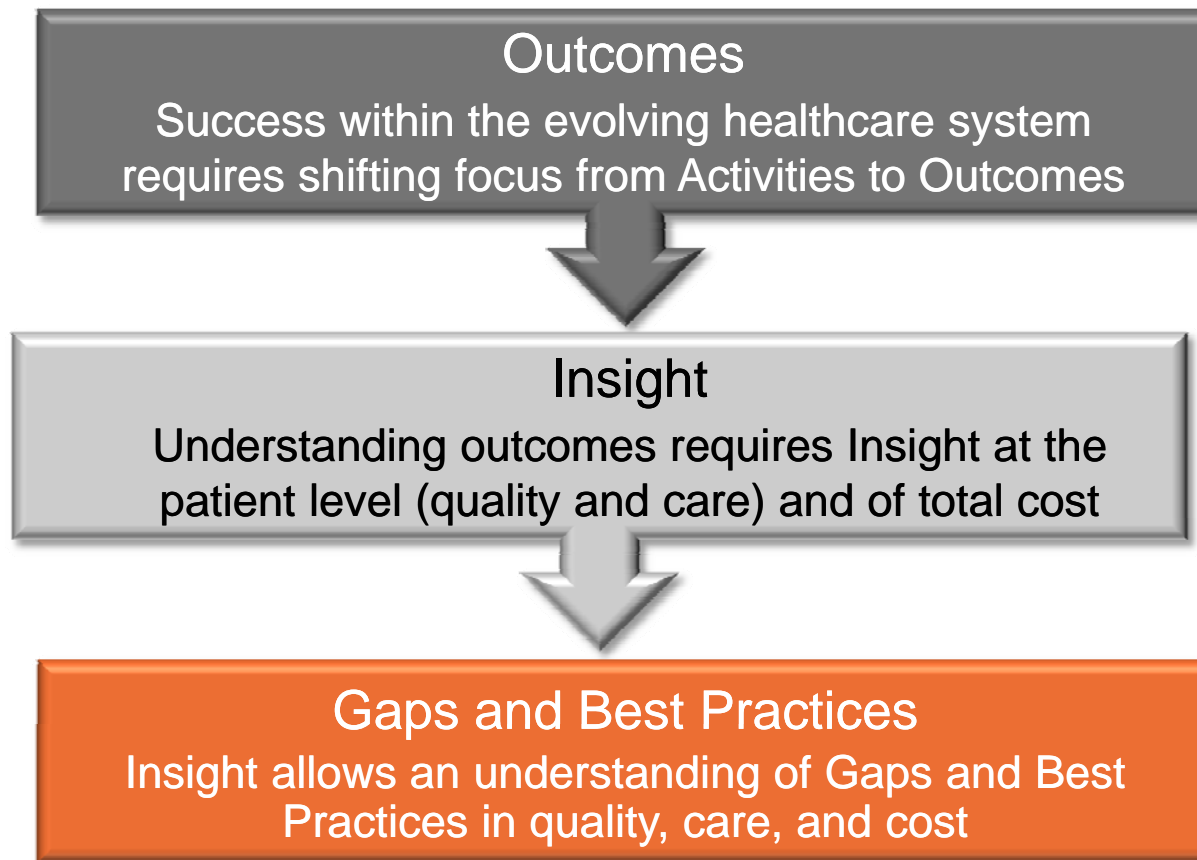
Outcomes
Success within the evolving healthcare system requires shifting focus from Activities to Outcomes

Insight
Understanding outcomes requires Insight at the patient level (quality and care) and of total cost

Gaps and Best Practices
Insight allows an understanding of Gaps and Best Practices in quality, care, and cost